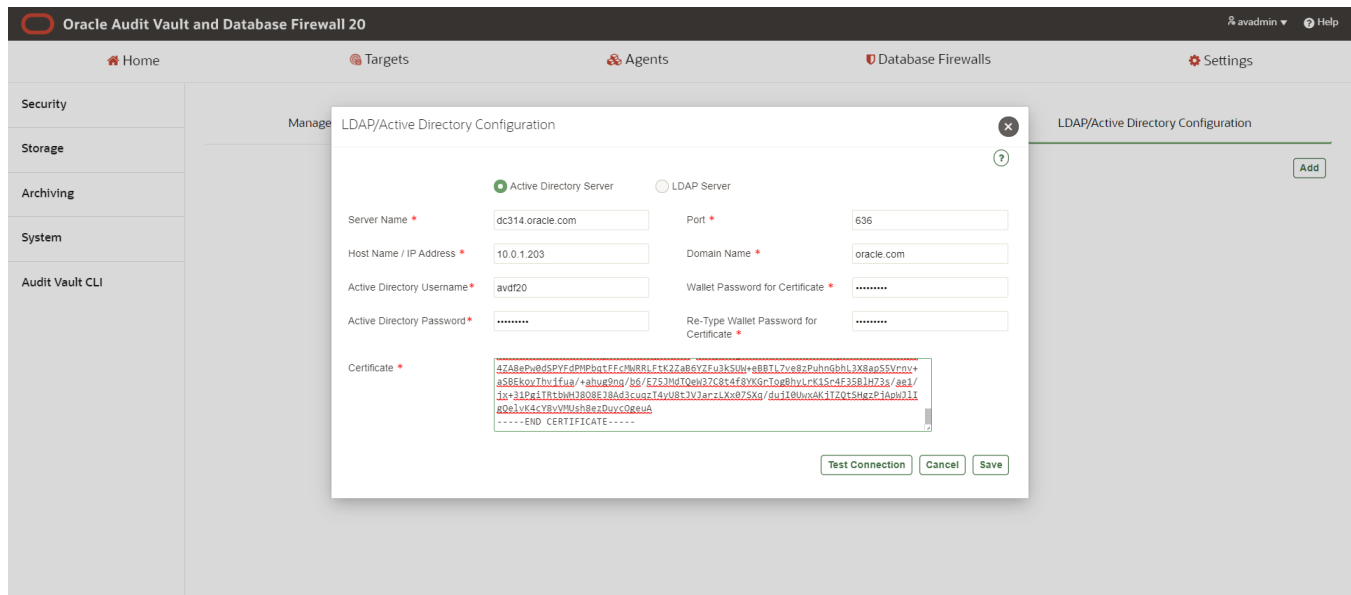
Oracle Audit Vault and Database Firewall 20

avadmin ▾ Help

Home Targets Agents Database Firewalls Settings

Security

Storage

Archiving

System

Audit Vault CLI

Manage

LDAP/Active Directory Configuration

Add

LDAP/Active Directory Configuration

Active Directory Server LDAP Server

Server Name * dc314.oracle.com

Port * 636

Host Name / IP Address * 10.0.1.203

Domain Name * oracle.com

Active Directory Username* avdf20

Wallet Password for Certificate * ••••••••

Active Directory Password* ••••••••

Re-Type Wallet Password for Certificate * ••••••••

Certificate *

4ZA8ePw0dSPYFdPMPbgtFFcMWRRLFtK2ZaB6YZFu3kSUW+eBBTL7ve8zPuhnGbhL3X8apS5Vrnv+aS8EkoyThvjfua/+ahug9nq/b6/E75JMdTQeW37C8t4f8YKGrTogBhyLrK1Sr4F35BlH73s/ae1/jx+31PgiTRtbWHJ8O8EJ8Ad3cuqzT4yU8t3VJarzLXx07SXq/duj10UwxAKjTZQt5HgzPjApWJlIgQelvK4cY8vVMUsh8ezDuycOgeuA
-----END CERTIFICATE-----

Test Connection Cancel Save